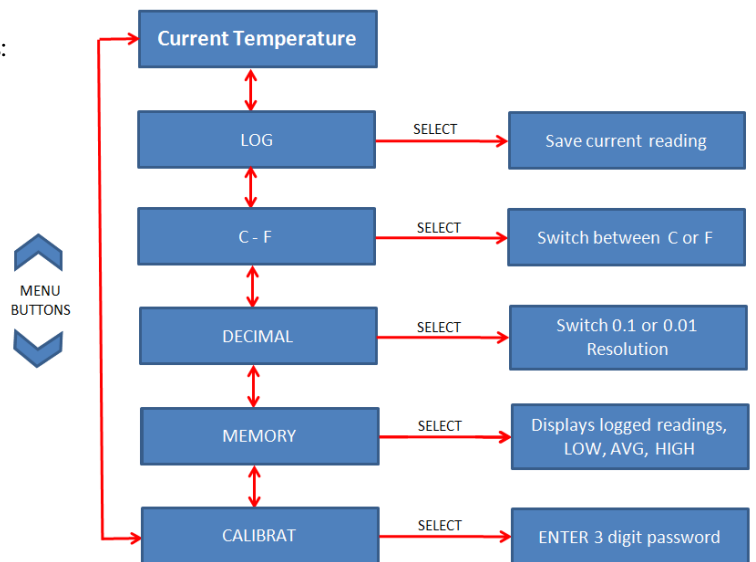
:

Current Temperature

LOG

SELECT

Save current reading

C - F

SELECT

Switch between C or F

MENU BUTTONS

DECIMAL

SELECT

Switch 0.1 or 0.01 Resolution

MEMORY

SELECT

Displays logged readings, LOW, AVG, HIGH

CALIBRAT

SELECT

ENTER 3 digit password